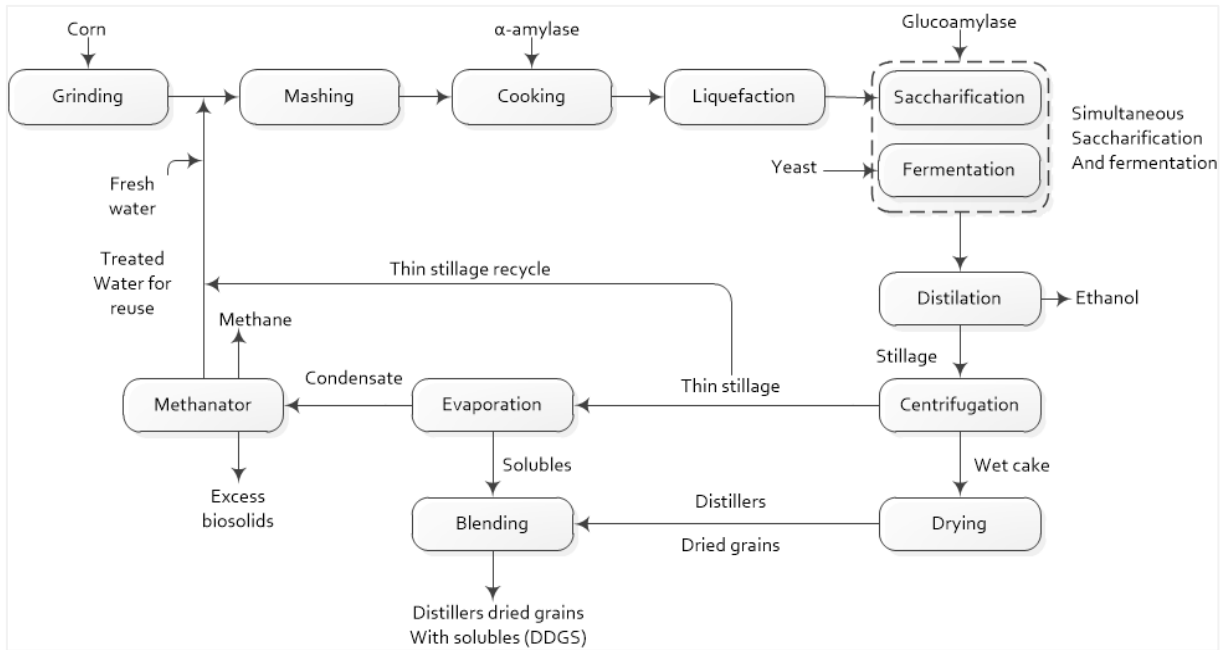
Corn

Grinding

Mashing

α-amylase

Cooking

Liquefaction

Glucoamylase

Saccharification

Yeast

Fermentation

Simultaneous Saccharification And fermentation

Fresh water

Treated Water for reuse

Thin stillage recycle

Distilation

Ethanol

Methane

Stillage

Condensate

Thin stillage

Methanator

Evaporation

Centrifugation

Solubles

Wet cake

Excess biosolids

Distillers

Blending

Drying

Dried grains

Distillers dried grains With solubles (DDGS)